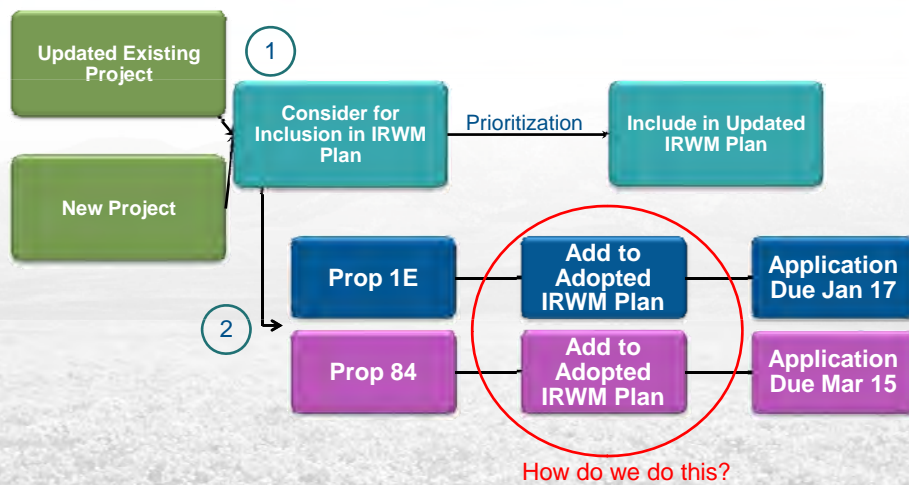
Updated Existing Project

1

Consider for Inclusion in IRWM Plan

Prioritization

Include in Updated IRWM Plan

New Project

Prop 1E

Add to Adopted IRWM Plan

Application Due Jan 17

2

Prop 84

Add to Adopted IRWM Plan

Application Due Mar 15

How do we do this?